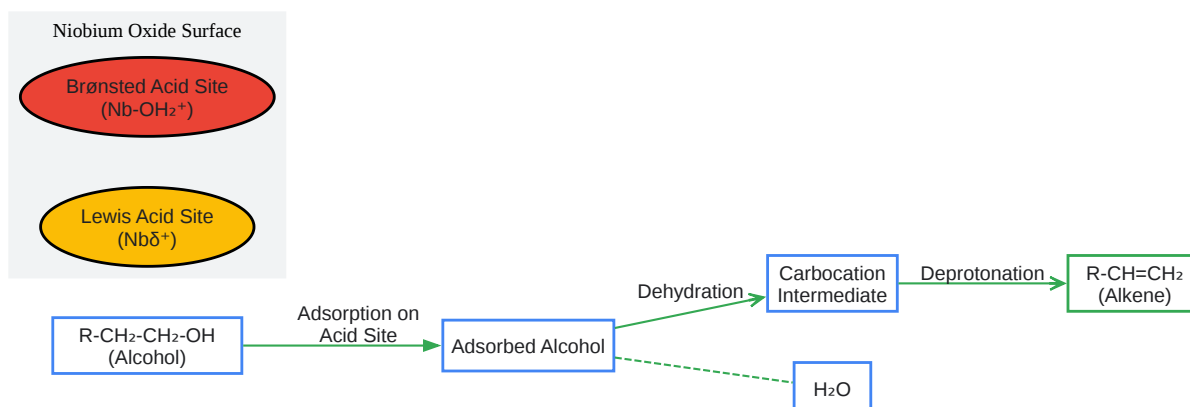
Niobium Oxide Surface

Brønsted Acid Site
(Nb-OH$_2^+$)

Lewis Acid Site
(Nbδ$^+$)

R-CH$_2$-CH$_2$-OH
(Alcohol)

Adsorption on
Acid Site

Adsorbed Alcohol

Dehydration

Carbocation
Intermediate

Deprotonation

R-CH=CH$_2$
(Alkene)

H$_2$O